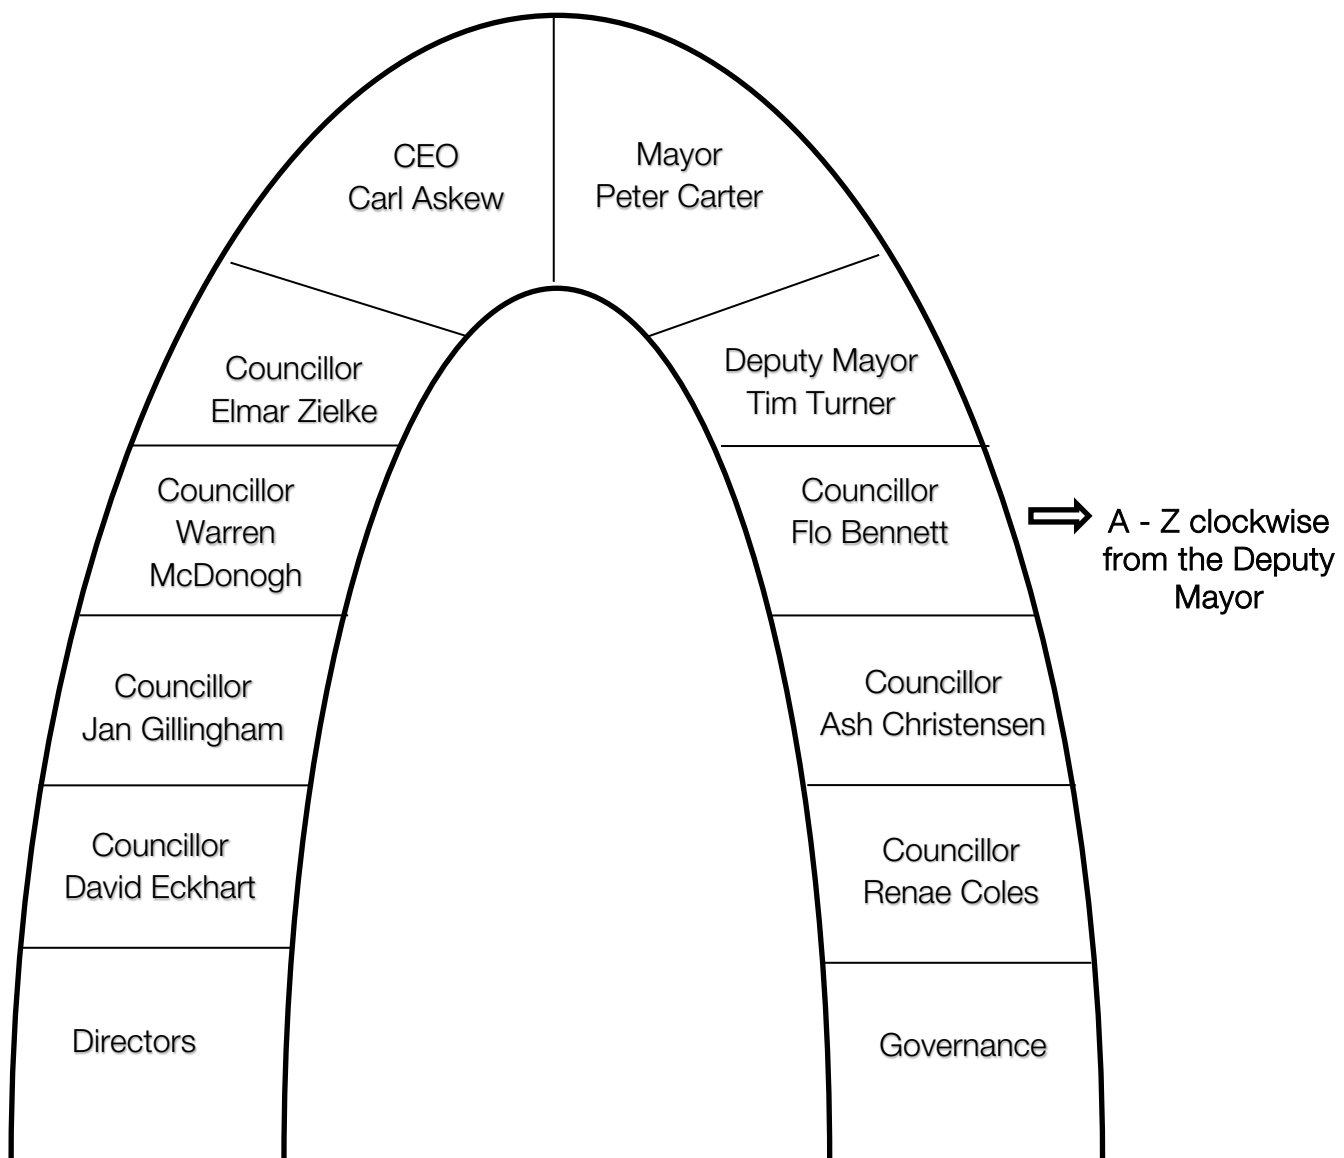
CEO
Carl Askew

Mayor
Peter Carter

Councillor
Elmar Zielke

Deputy Mayor
Tim Turner

Councillor
Warren
McDonogh

Councillor
Flo Bennett

A - Z clockwise from the Deputy Mayor

Councillor
Jan Gillingham

Councillor
Ash Christensen

Councillor
David Eckhart

Councillor
Renae Coles

Directors

Governance